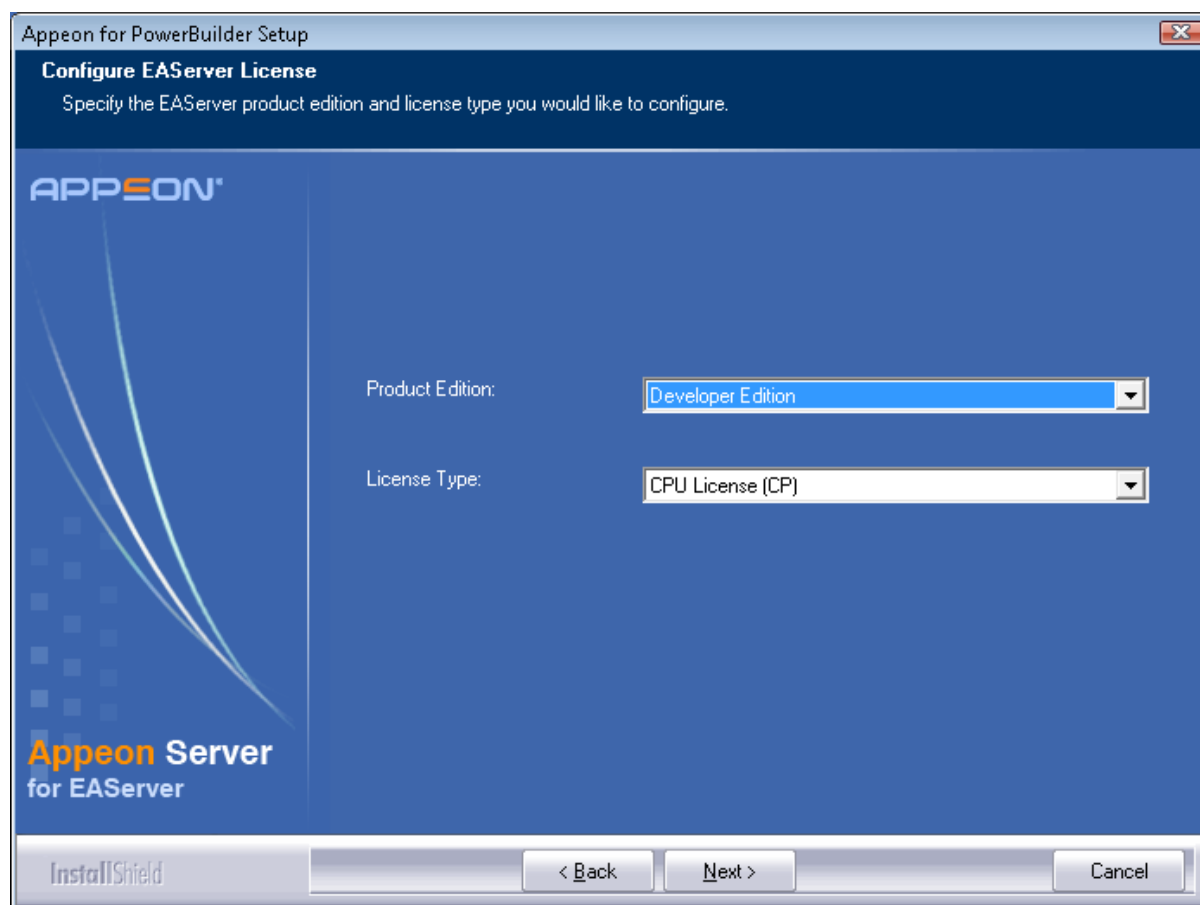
Appeon for PowerBuilder Setup

Configure EAServer License

Specify the EAServer product edition and license type you would like to configure.

APPEON

Product Edition: Developer Edition

License Type: CPU License (CP)

Appeon Server for EAServer

InstallShield

< Back

Next >

Cancel